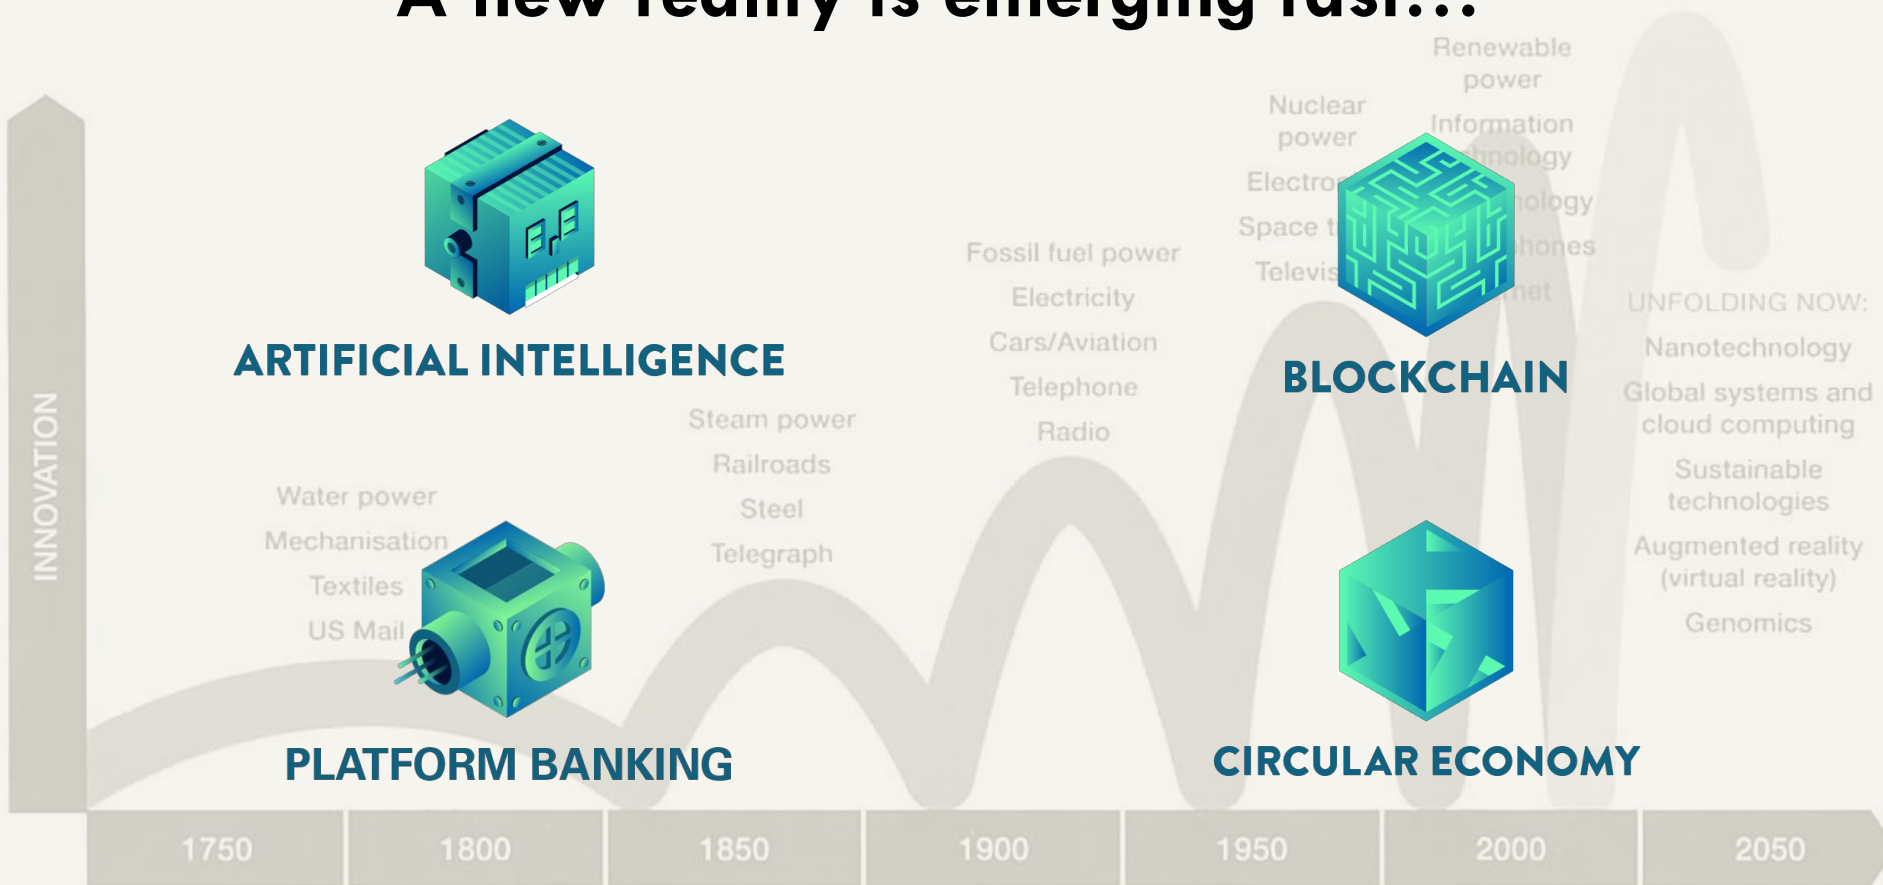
A new reality is emerging fast...

INNOVATION

ARTIFICIAL INTELLIGENCE

Water power
Mechanisation
Textiles
US Mail

PLATFORM BANKING

Steam power
Railroads
Steel
Telegraph

Fossil fuel power
Electricity
Cars/Aviation
Telephone
Radio

Nuclear power
Electro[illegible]
Space t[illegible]
Televis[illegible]

Renewable power
Information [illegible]hnology
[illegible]ology
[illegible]hones
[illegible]net

BLOCKCHAIN

CIRCULAR ECONOMY

UNFOLDING NOW:
Nanotechnology
Global systems and cloud computing
Sustainable technologies
Augmented reality (virtual reality)
Genomics

| 1750 | 1800 | 1850 | 1900 | 1950 | 2000 | 2050 |